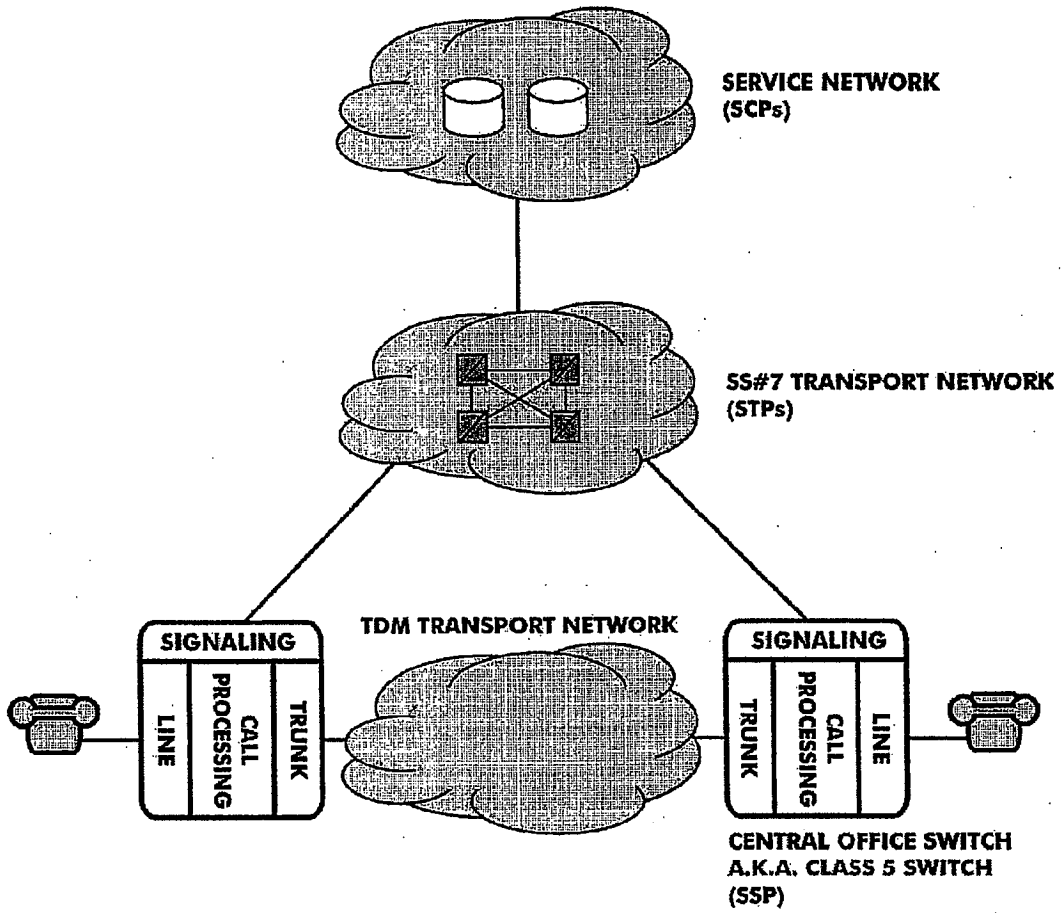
SERVICE NETWORK
(SCPs)

SS#7 TRANSPORT NETWORK
(STPs)

TDM TRANSPORT NETWORK

SIGNALING
LINE
CALL PROCESSING
TRUNK

SIGNALING
TRUNK
CALL PROCESSING
LINE

CENTRAL OFFICE SWITCH
A.K.A. CLASS 5 SWITCH
(SSP)